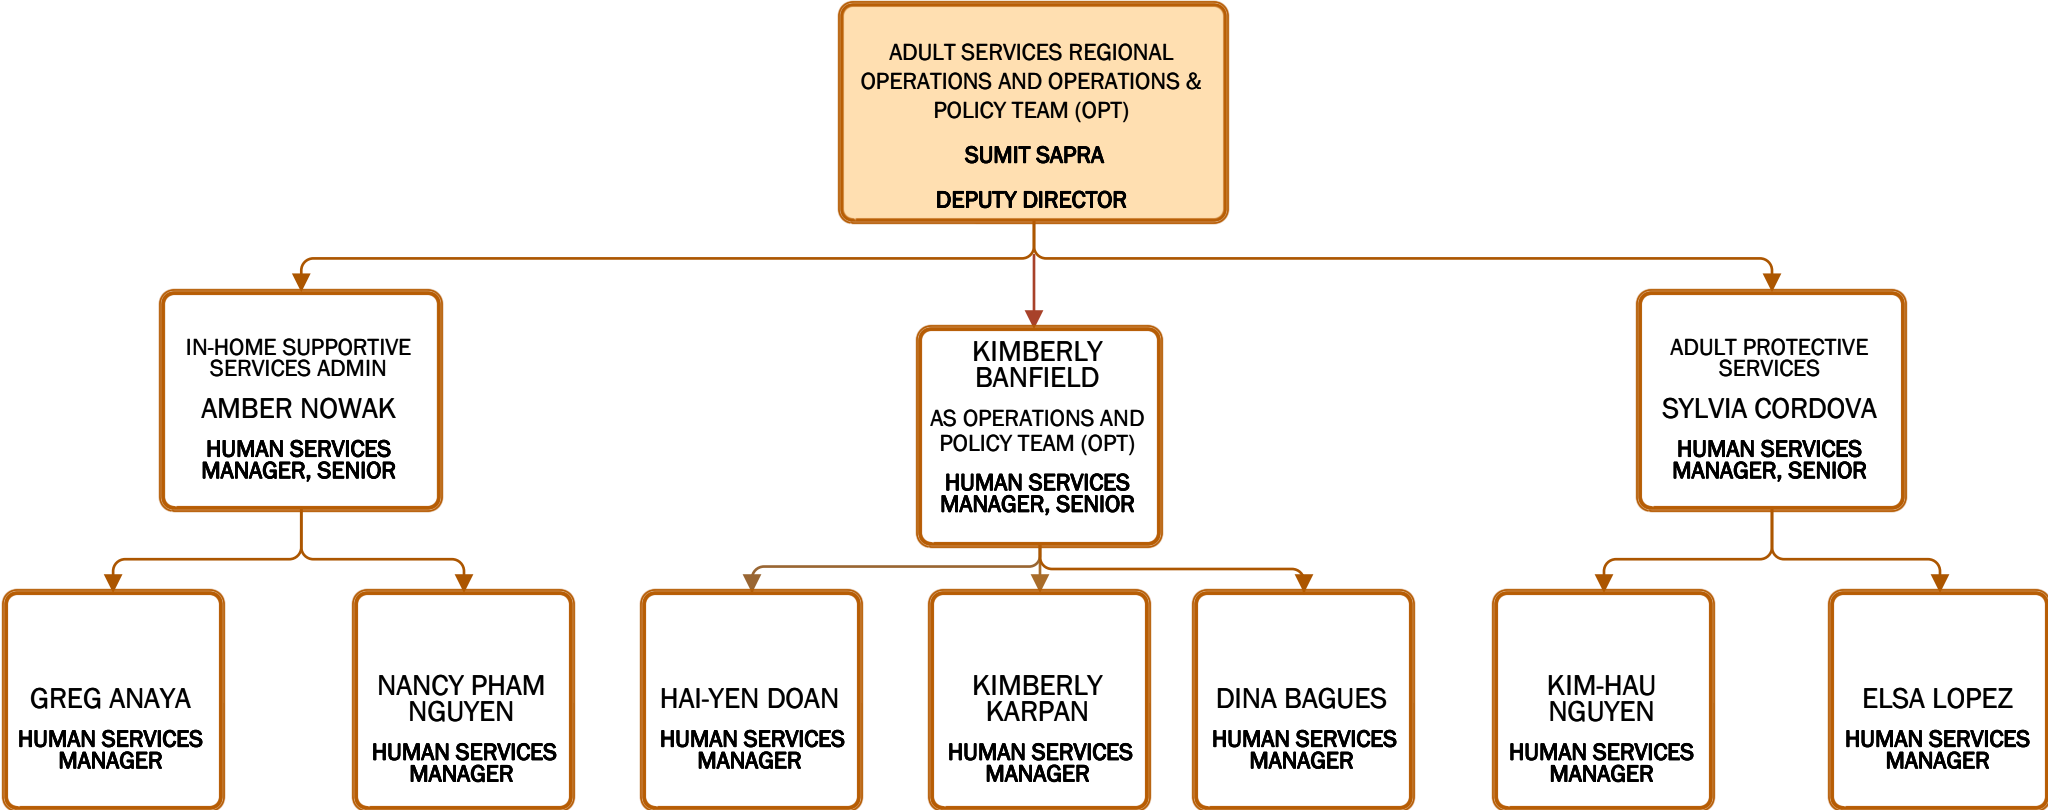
ADULT SERVICES REGIONAL OPERATIONS AND OPERATIONS & POLICY TEAM (OPT)

SUMIT SAPRA

DEPUTY DIRECTOR

IN-HOME SUPPORTIVE SERVICES ADMIN

AMBER NOWAK

HUMAN SERVICES MANAGER, SENIOR

KIMBERLY BANFIELD

AS OPERATIONS AND POLICY TEAM (OPT)

HUMAN SERVICES MANAGER, SENIOR

ADULT PROTECTIVE SERVICES

SYLVIA CORDOVA

HUMAN SERVICES MANAGER, SENIOR

GREG ANAYA

HUMAN SERVICES MANAGER

NANCY PHAM NGUYEN

HUMAN SERVICES MANAGER

HAI-YEN DOAN

HUMAN SERVICES MANAGER

KIMBERLY KARPAN

HUMAN SERVICES MANAGER

DINA BAGUES

HUMAN SERVICES MANAGER

KIM-HAU NGUYEN

HUMAN SERVICES MANAGER

ELSA LOPEZ

HUMAN SERVICES MANAGER